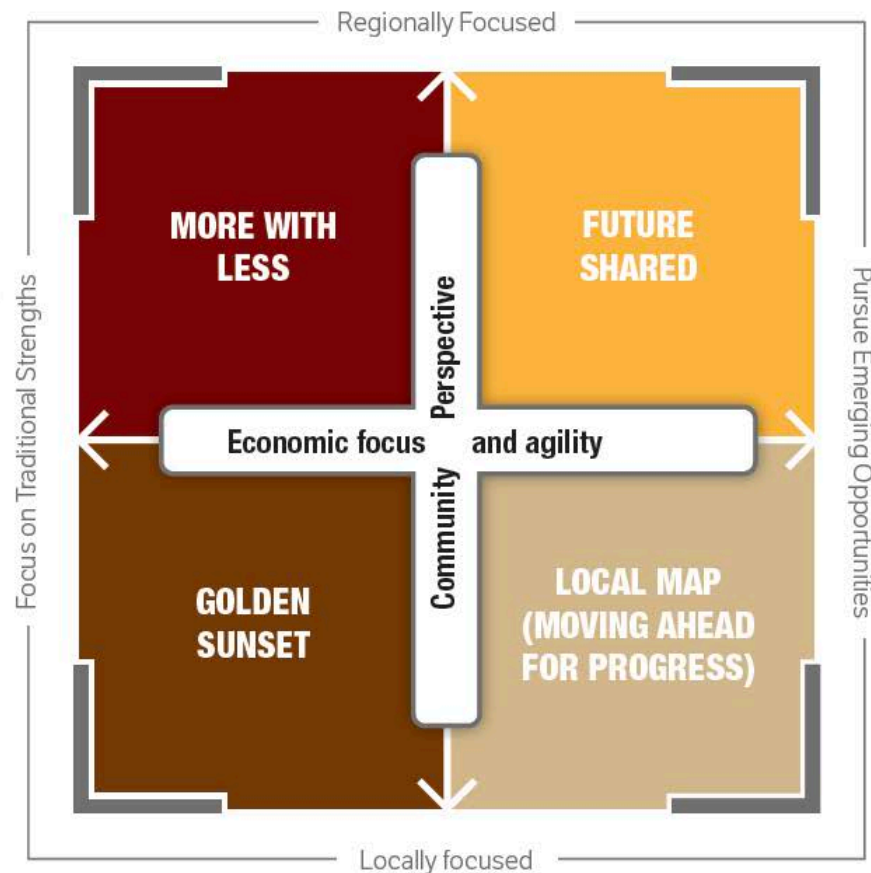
Regionally Focused

Focus on Traditional Strengths

Pursue Emerging Opportunities

MORE WITH LESS

FUTURE SHARED

Community Perspective

Economic focus and agility

GOLDEN SUNSET

LOCAL MAP (MOVING AHEAD FOR PROGRESS)

Locally focused